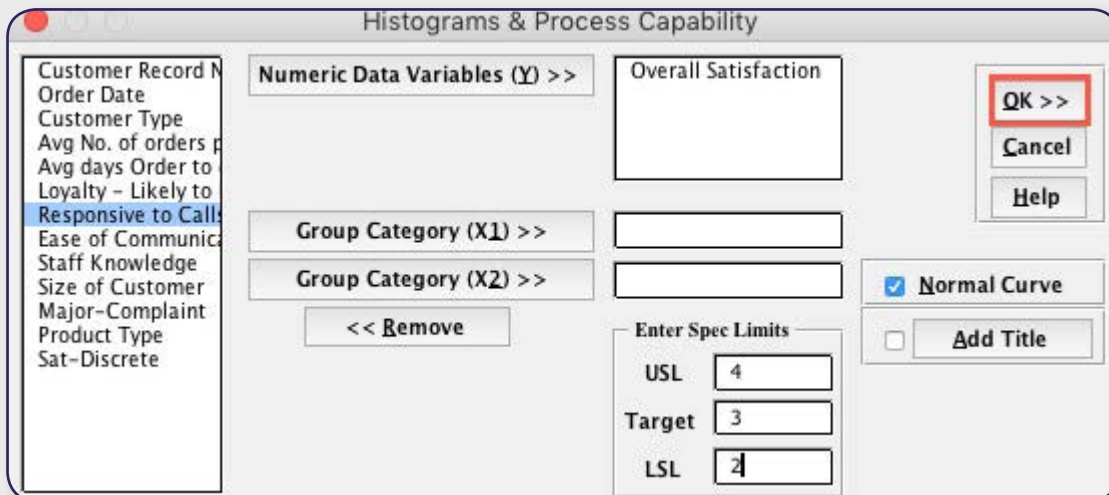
Histograms & Process Capability

Customer Record N
Order Date
Customer Type
Avg No. of orders p
Avg days Order to
Loyalty - Likely to
Responsive to Calls
Ease of Communica
Staff Knowledge
Size of Customer
Major-Complaint
Product Type
Sat-Discrete

Numeric Data Variables (Y) >>

Overall Satisfaction

OK >>

Cancel

Help

Group Category (X1) >>

Group Category (X2) >>

<< Remove

Normal Curve

Add Title

Enter Spec Limits

USL 4

Target 3

LSL 2